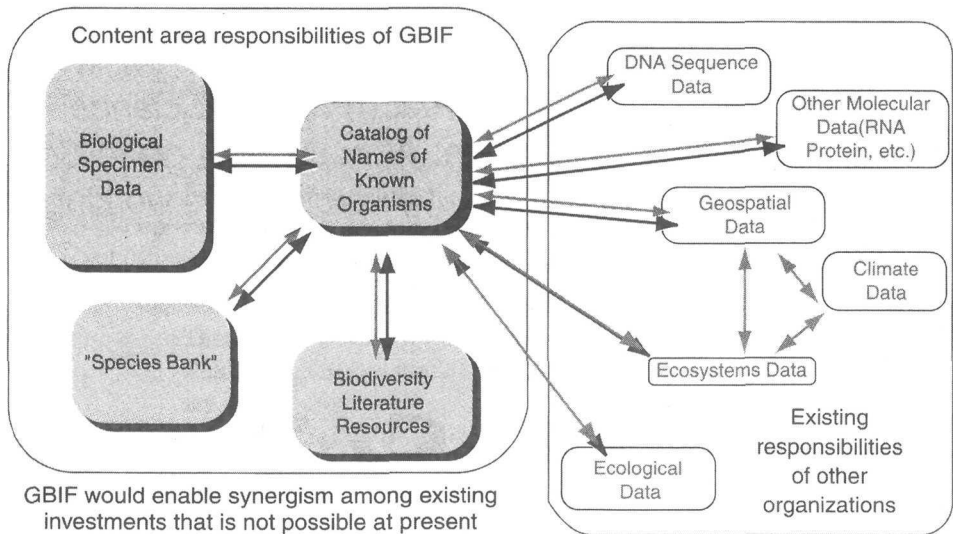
Content area responsibilities of GBIF

Biological Specimen Data

Catalog of Names of Known Organisms

"Species Bank"

Biodiversity Literature Resources

DNA Sequence Data

Other Molecular Data(RNA Protein, etc.)

Geospatial Data

Climate Data

Ecosystems Data

Ecological Data

Existing responsibilities of other organizations

GBIF would enable synergism among existing investments that is not possible at present